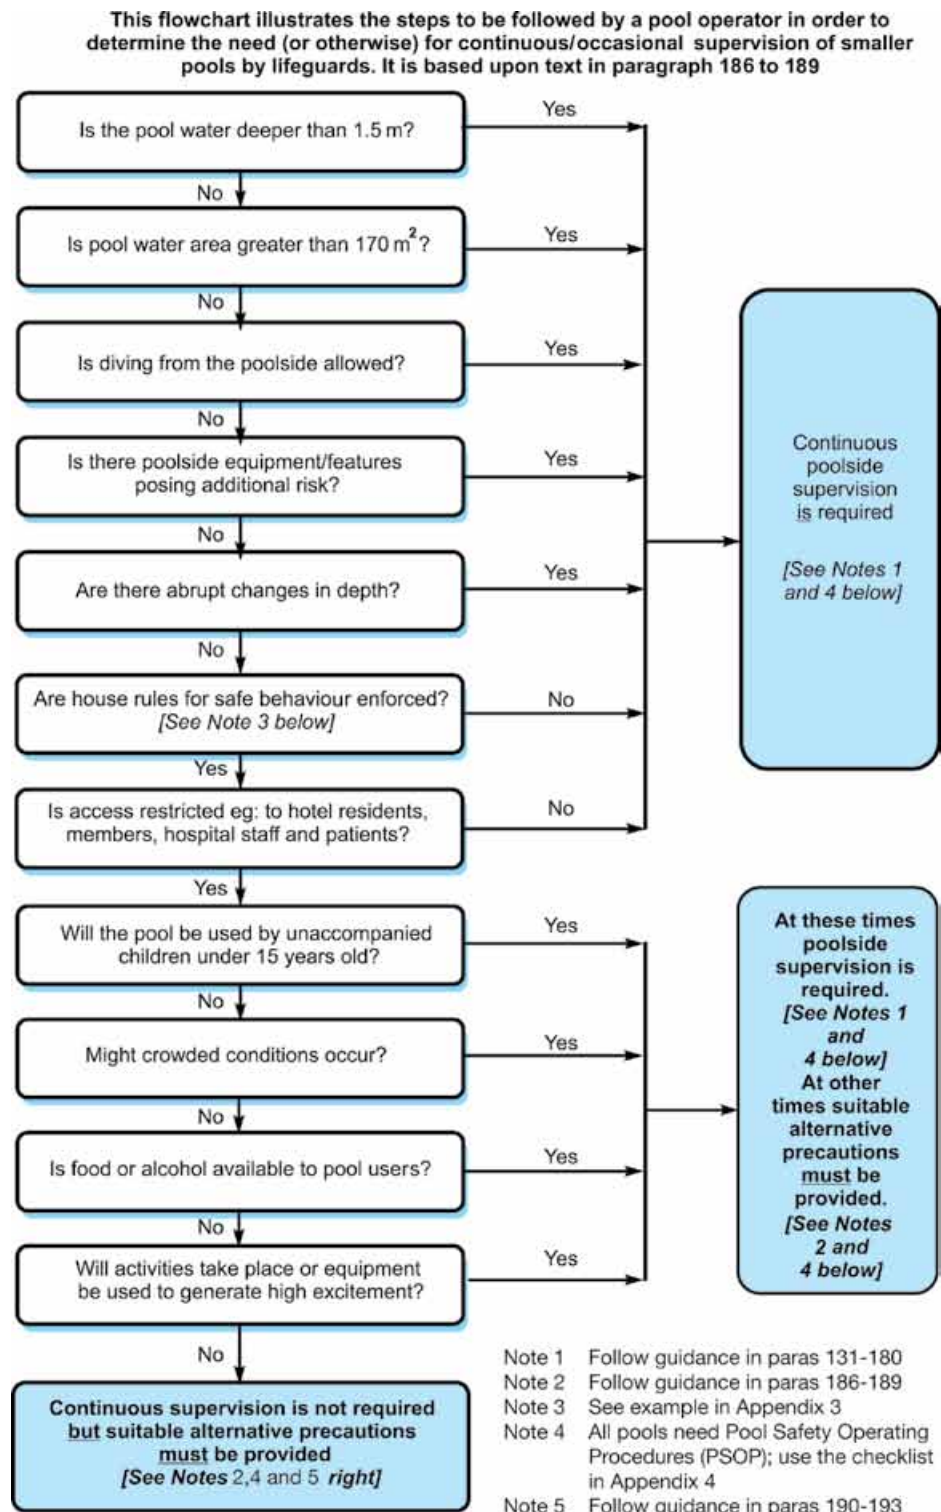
This flowchart illustrates the steps to be followed by a pool operator in order to determine the need (or otherwise) for continuous/occasional supervision of smaller pools by lifeguards. It is based upon text in paragraph 186 to 189

Is the pool water deeper than 1.5 m?

Yes

No

Is pool water area greater than 170 $m^2$?

Yes

No

Is diving from the poolside allowed?

Yes

No

Is there poolside equipment/features posing additional risk?

Yes

No

Are there abrupt changes in depth?

Yes

No

Are house rules for safe behaviour enforced? [See Note 3 below]

No

Yes

Is access restricted eg: to hotel residents, members, hospital staff and patients?

No

Continuous poolside supervision is required

[See Notes 1 and 4 below]

Yes

Will the pool be used by unaccompanied children under 15 years old?

Yes

No

Might crowded conditions occur?

Yes

No

Is food or alcohol available to pool users?

Yes

No

Will activities take place or equipment be used to generate high excitement?

Yes

At these times poolside supervision is required. [See Notes 1 and 4 below] At other times suitable alternative precautions must be provided. [See Notes 2 and 4 below]

No

Continuous supervision is not required but suitable alternative precautions must be provided [See Notes 2,4 and 5 right]

Note 1 Follow guidance in paras 131-180
Note 2 Follow guidance in paras 186-189
Note 3 See example in Appendix 3
Note 4 All pools need Pool Safety Operating Procedures (PSOP); use the checklist in Appendix 4
Note 5 Follow guidance in paras 190-193